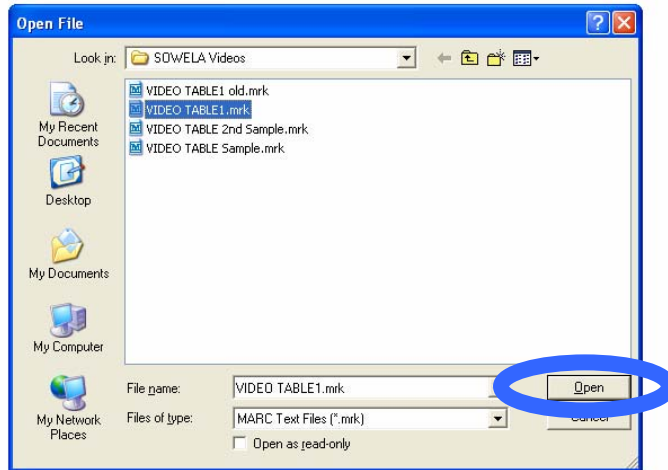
Open File

Look in: SOWELA Videos

My Recent Documents

Desktop

My Documents

My Computer

My Network Places

VIDEO TABLE1 old.mrk
VIDEO TABLE1.mrk
VIDEO TABLE 2nd Sample.mrk
VIDEO TABLE Sample.mrk

File name: VIDEO TABLE1.mrk

Files of type: MARC Text Files (*.mrk)

Open as read-only

Open

Cancel